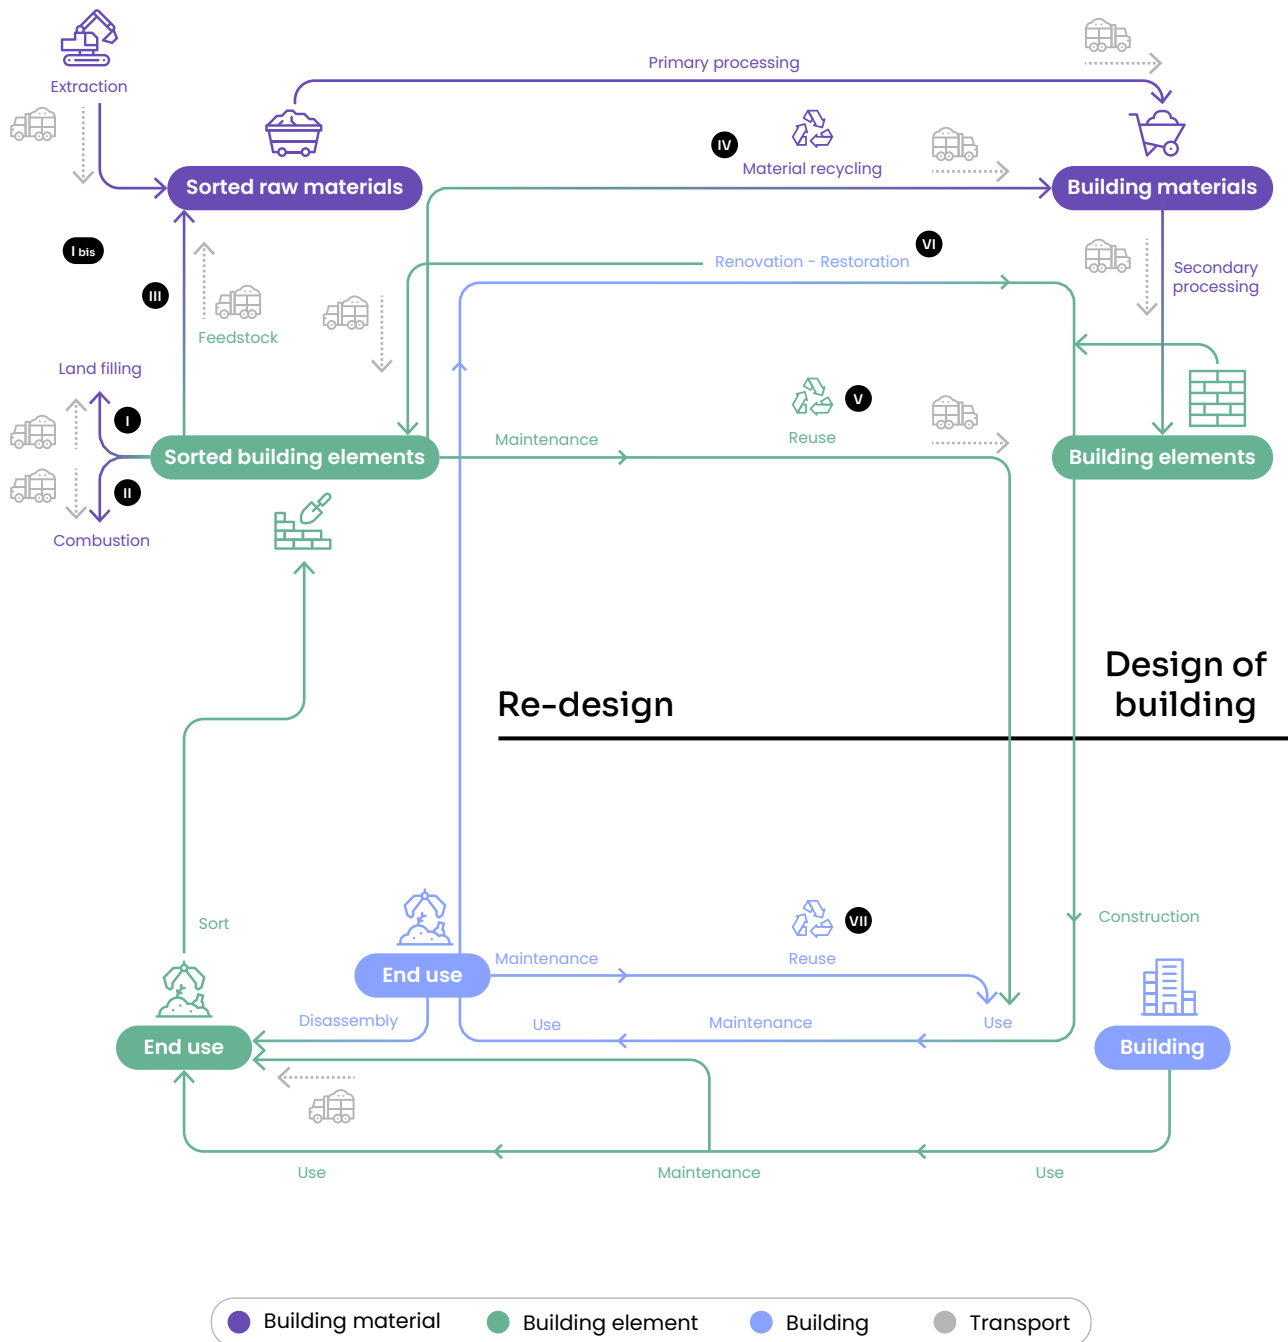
Extraction

Primary processing

Sorted raw materials

IV

Material recycling

Building materials

I bis

VI

Renovation - Restoration

Secondary processing

III

Feedstock

Land filling

I

V

Reuse

Sorted building elements

Maintenance

Building elements

II

Combustion

Design of building

Re-design

Sort

Construction

VII

End use

Maintenance

Reuse

Disassembly

Use

Maintenance

Use

End use

Building

Use

Maintenance

Use

Building material

Building element

Building

Transport